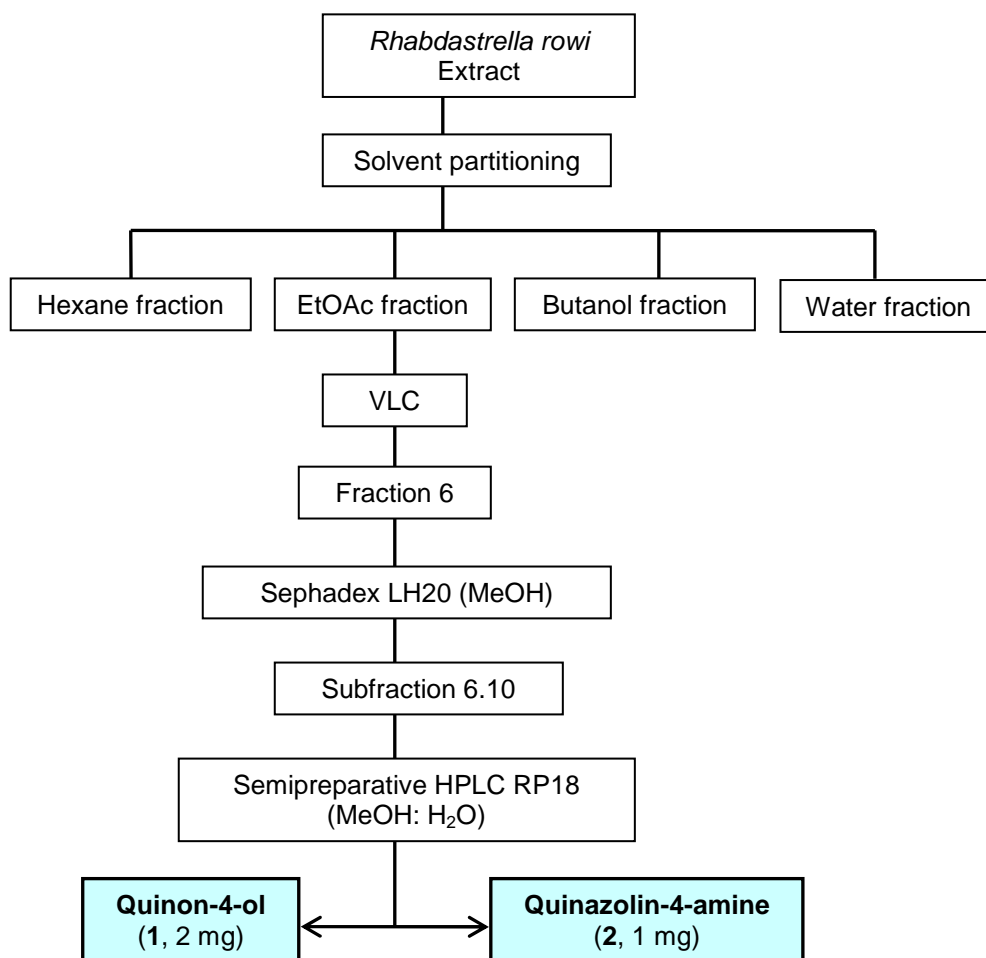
Rhabdastrella rowi
Extract

Solvent partitioning

Hexane fraction

EtOAc fraction

Butanol fraction

Water fraction

VLC

Fraction 6

Sephadex LH20 (MeOH)

Subfraction 6.10

Semipreparative HPLC RP18
(MeOH: $H_2O$)

Quinon-4-ol
(1, 2 mg)

Quinazolin-4-amine
(2, 1 mg)